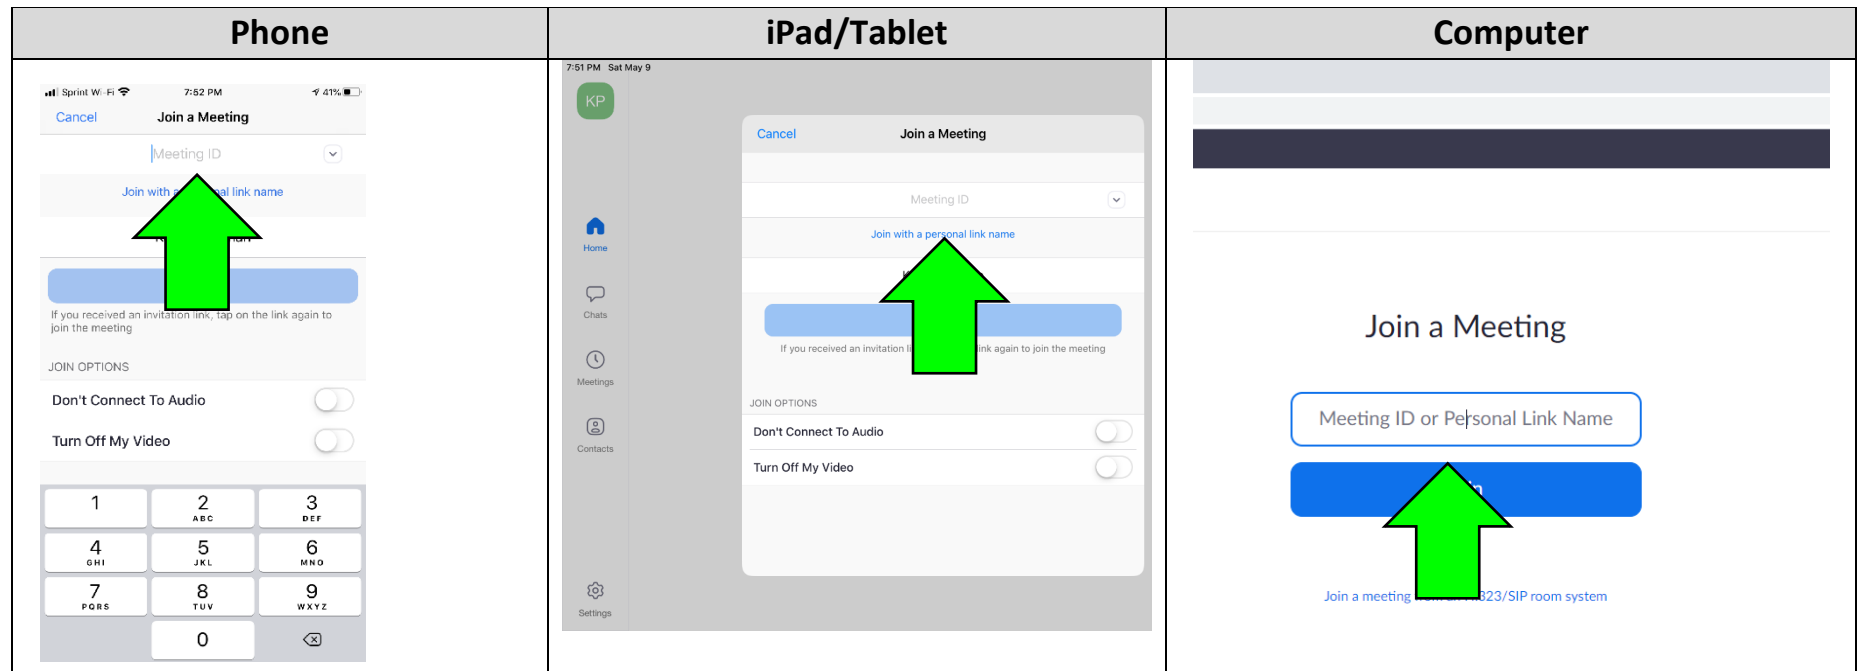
| Phone | iPad/Tablet | Computer |
|---|---|---|
| Sprint Wi-Fi 7:52 PM 41% Cancel Join a Meeting Meeting ID Join with a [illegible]al link name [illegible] If you received an invitation link, tap on the link again to join the meeting JOIN OPTIONS Don't Connect To Audio Turn Off My Video 1 2 ABC 3 DEF 4 GHI 5 JKL 6 MNO 7 PQRS 8 TUV 9 WXYZ 0 | 7:51 PM Sat May 9 KP Home Chats Meetings Contacts Settings Cancel Join a Meeting Meeting ID Join with a personal link name If you received an invitation li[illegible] link again to join the meeting JOIN OPTIONS Don't Connect To Audio Turn Off My Video | Join a Meeting Meeting ID or Personal Link Name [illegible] Join a meeting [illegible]323/SIP room system |